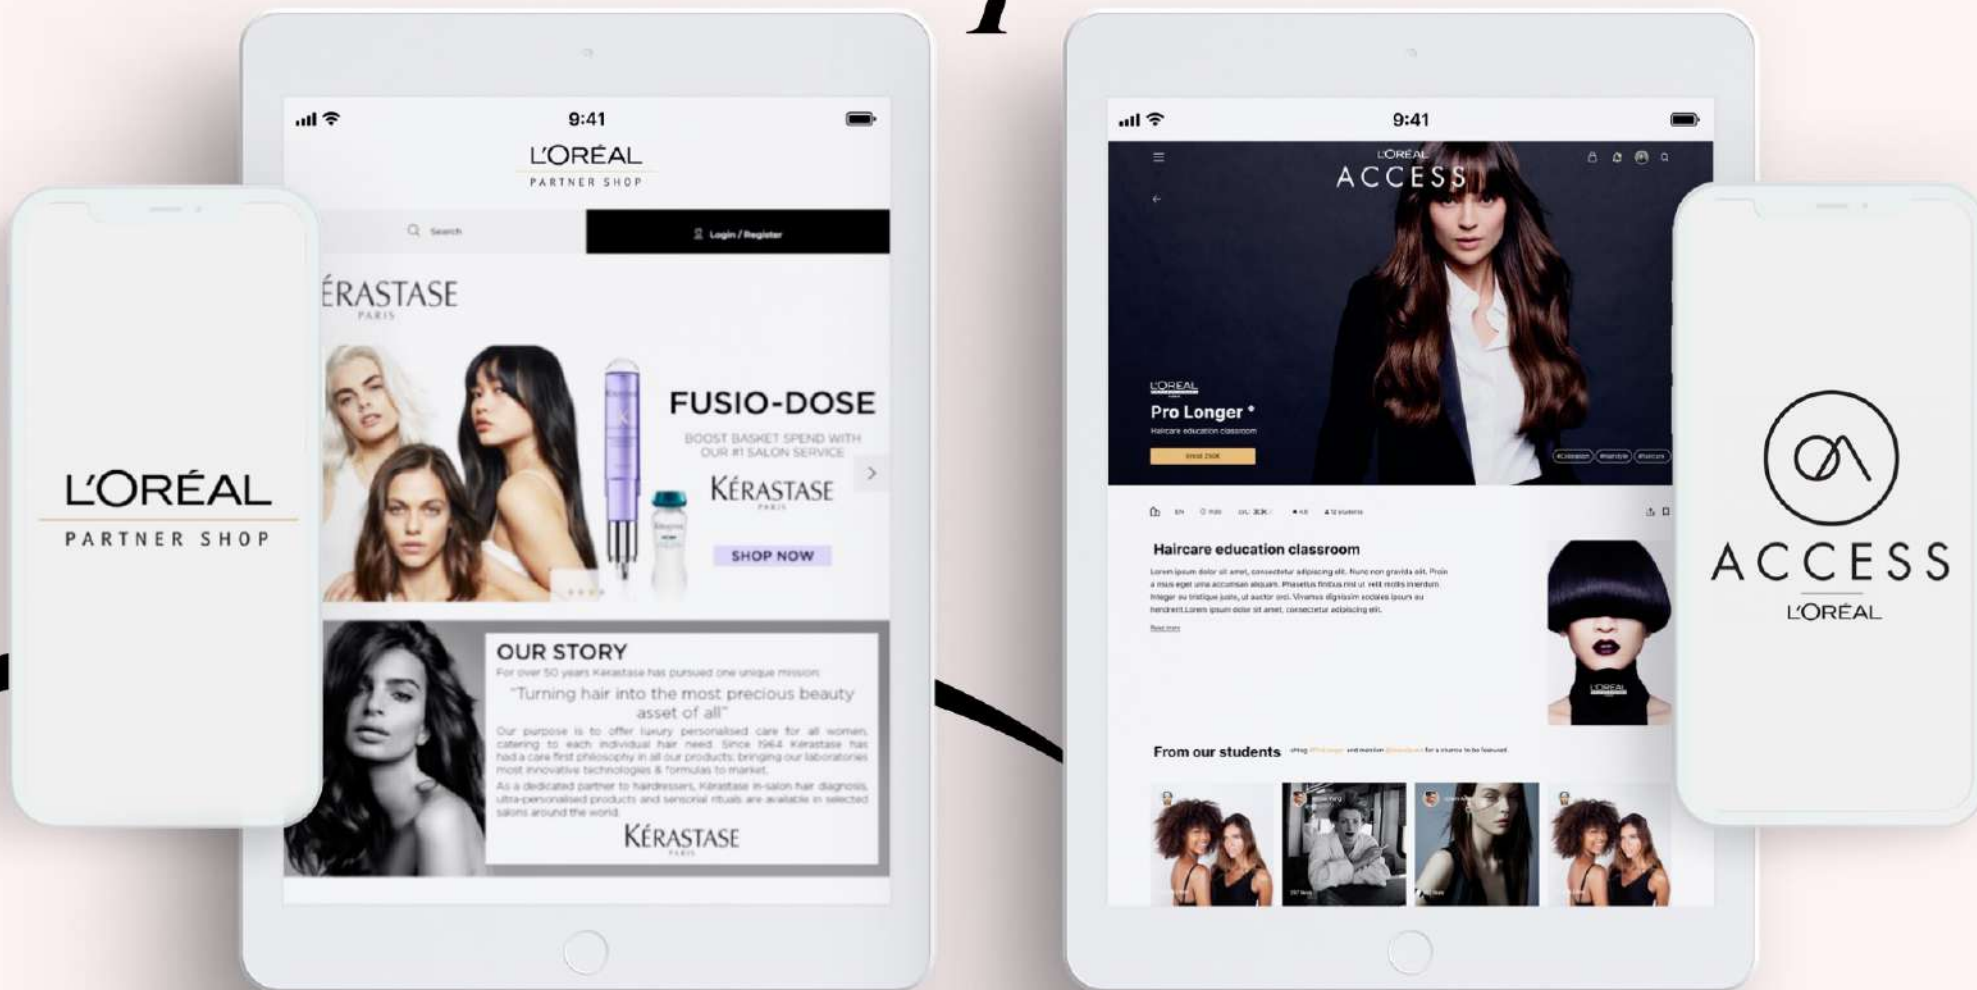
L'ORÉAL
PARTNER SHOP

9:41
L'ORÉAL
PARTNER SHOP
Search
Login / Register
ÉRASTASE
PARIS
FUSIO-DOSE
BOOST BASKET SPEND WITH OUR #1 SALON SERVICE
KÉRASTASE
PARIS
SHOP NOW
OUR STORY
For over 50 years Kérastase has pursued one unique mission:
"Turning hair into the most precious beauty asset of all"
Our purpose is to offer luxury personalised care for all women, catering to each individual hair need. Since 1964 Kérastase has had a care first philosophy in all our products, bringing our laboratories most innovative technologies & formulas to market.
As a dedicated partner to hairdressers, Kérastase in-salon hair diagnosis, ultra-personalised products and sensorial rituals are available in selected salons around the world.
KÉRASTASE
PARIS

9:41
L'ORÉAL
ACCESS
L'ORÉAL
Pro Longer *
Haircare education classroom
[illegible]
Haircare education classroom
Lorem ipsum dolor sit amet, consectetur adipiscing elit. Nunc non gravida elit. Proin a risus eget urna accumsan aliquam. Phasellus finibus nisl ut velit mollis interdum. Integer eu tristique justo, ut auctor orci. Vivamus dignissim sodales ipsum eu hendrerit Lorem ipsum dolor sit amet, consectetur adipiscing elit.
Read more
L'ORÉAL
From our students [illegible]

ACCESS
L'ORÉAL